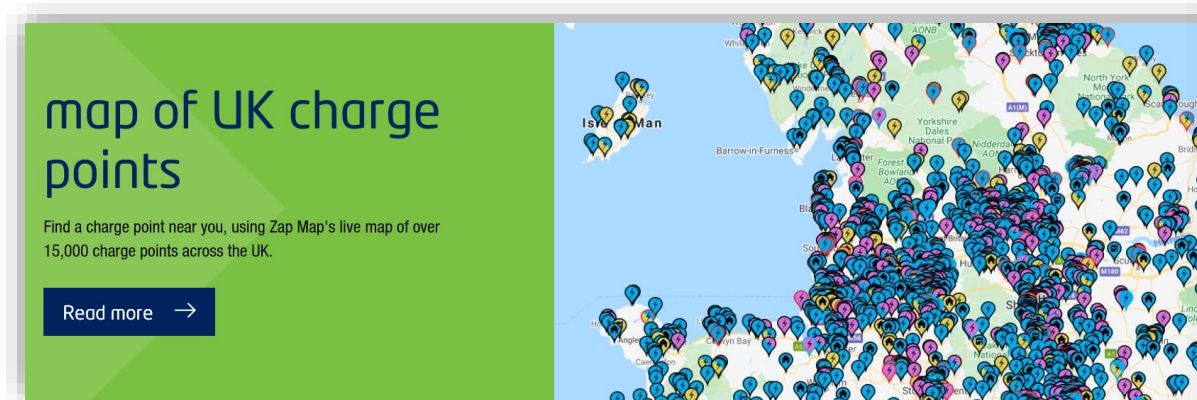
map of UK charge points

Find a charge point near you, using Zap Map's live map of over 15,000 charge points across the UK.

Read more

AONB
North York
Isle of Man
Yorkshire Dales National Park
Barrow-in-Furness
Forest of Bowland
Nidderdale
A1(M)
Colwyn Bay
Anglesey
M62
M180
National